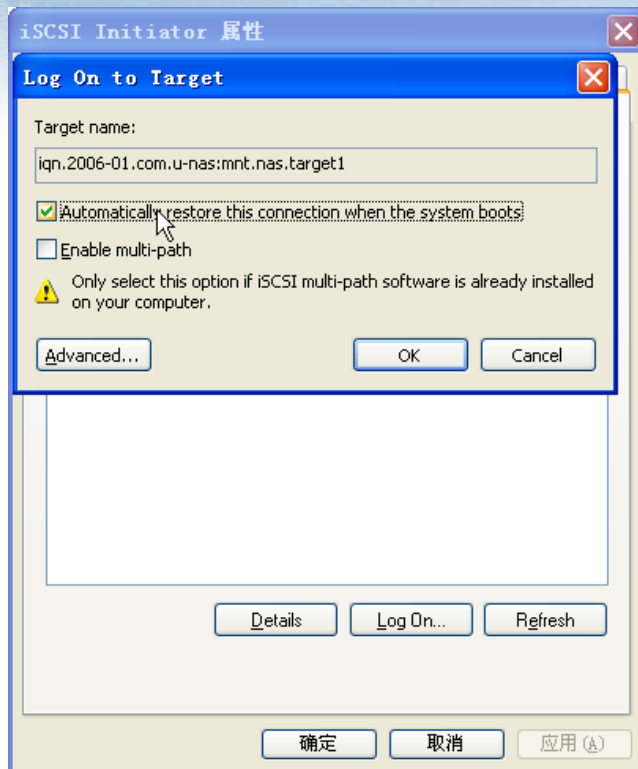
iSCSI Initiator 属性

Log On to Target

Target name:

iqn.2006-01.com.u-nas:mnt.nas.target1

Automatically restore this connection when the system boots

Enable multi-path

Only select this option if iSCSI multi-path software is already installed on your computer.

Advanced...

OK

Cancel

Details

Log On...

Refresh

确定

取消

应用 (A)